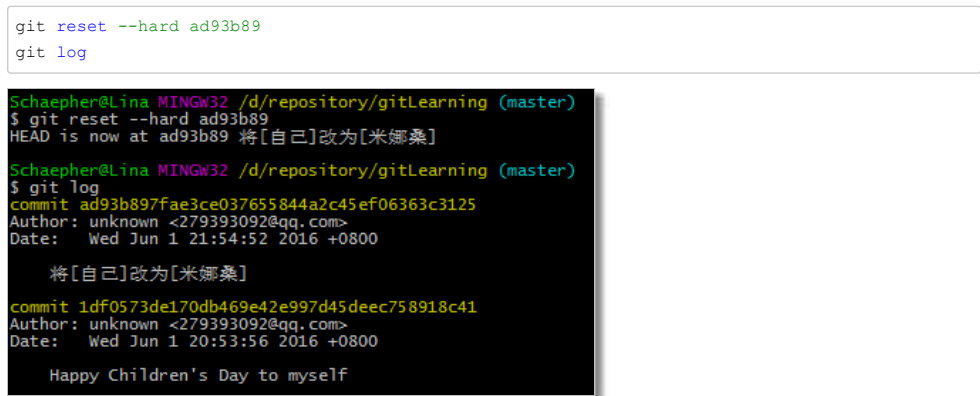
git reset --hard ad93b89
git log

Schaepher@Lina MINGW32 /d/repository/gitLearning (master)
$ git reset --hard ad93b89
HEAD is now at ad93b89 将[自己]改为[米娜桑]

Schaepher@Lina MINGW32 /d/repository/gitLearning (master)
$ git log
commit ad93b897fae3ce037655844a2c45ef06363c3125
Author: unknown <279393092@qq.com>
Date:   Wed Jun 1 21:54:52 2016 +0800

    将[自己]改为[米娜桑]

commit 1df0573de170db469e42e997d45deec758918c41
Author: unknown <279393092@qq.com>
Date:   Wed Jun 1 20:53:56 2016 +0800

    Happy Children's Day to myself